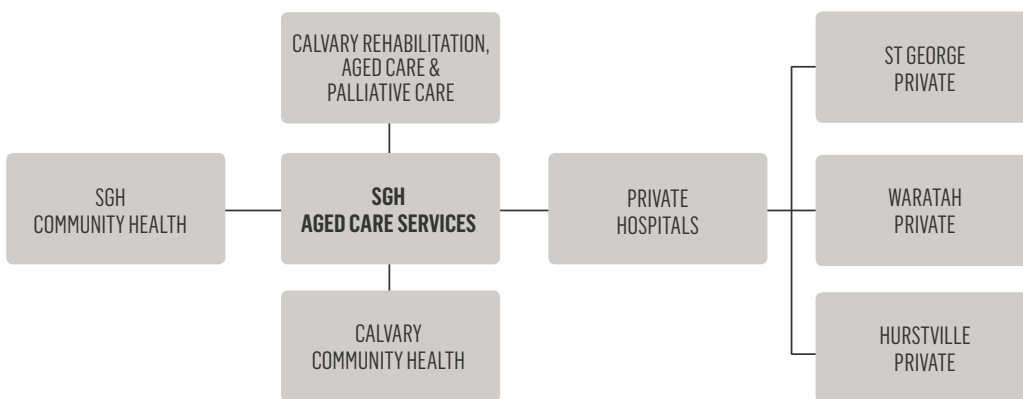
CALVARY REHABILITATION, AGED CARE & PALLIATIVE CARE

SGH COMMUNITY HEALTH

**SGH AGED CARE SERVICES**

PRIVATE HOSPITALS

CALVARY COMMUNITY HEALTH

ST GEORGE PRIVATE

WARATAH PRIVATE

HURSTVILLE PRIVATE